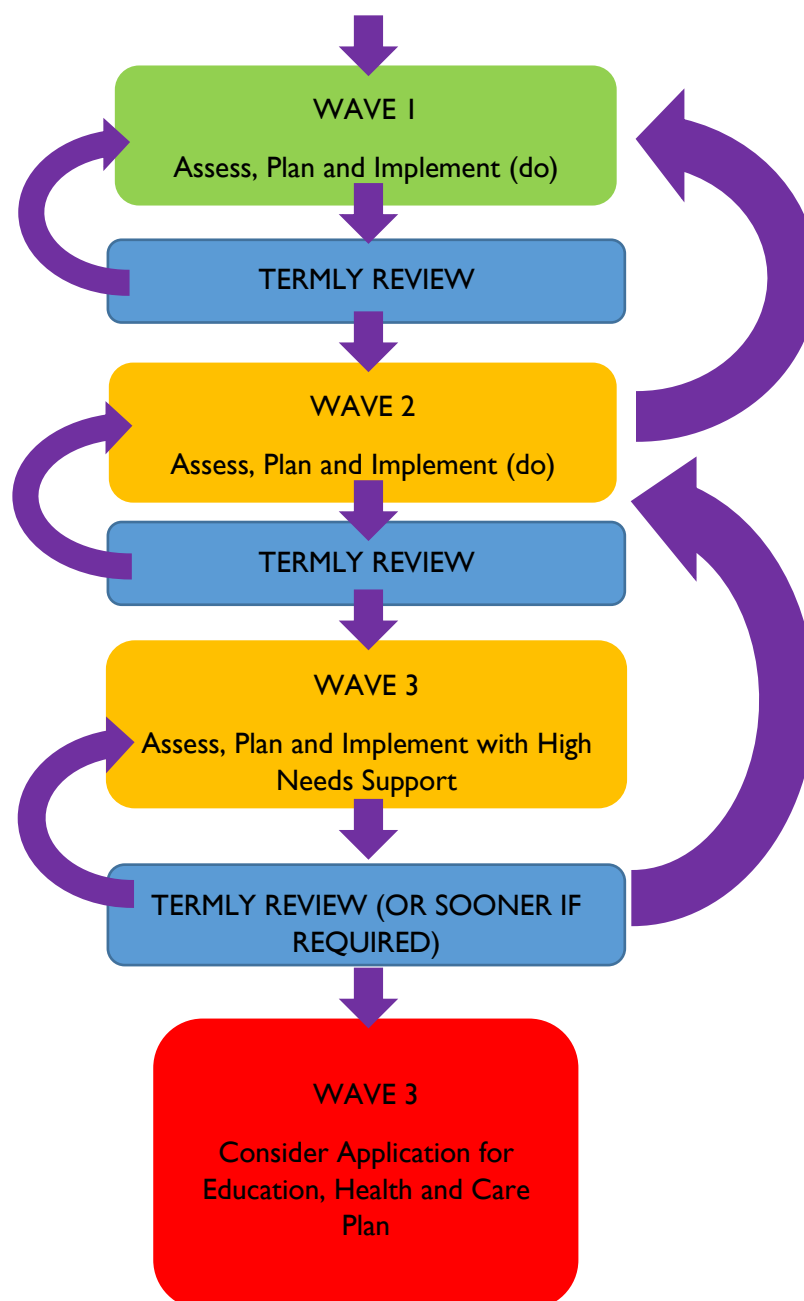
WAVE 1

Assess, Plan and Implement (do)

TERMLY REVIEW

WAVE 2

Assess, Plan and Implement (do)

TERMLY REVIEW

WAVE 3

Assess, Plan and Implement with High Needs Support

TERMLY REVIEW (OR SOONER IF REQUIRED)

WAVE 3

Consider Application for Education, Health and Care Plan